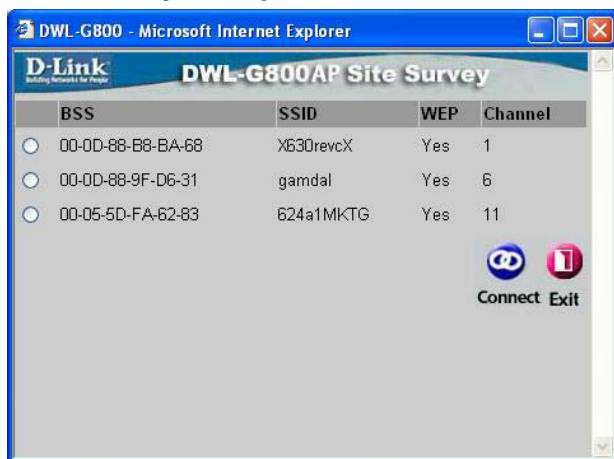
DWL-G800 - Microsoft Internet Explorer

D-Link
Building Networks for People

DWL-G800AP Site Survey

| BSS | SSID | WEP | Channel |
|---|---|---|---|
| 00-0D-88-B8-BA-68 | X630revcX | Yes | 1 |
| 00-0D-88-9F-D6-31 | gamdal | Yes | 6 |
| 00-05-5D-FA-62-83 | 624a1MKTG | Yes | 11 |

Connect Exit